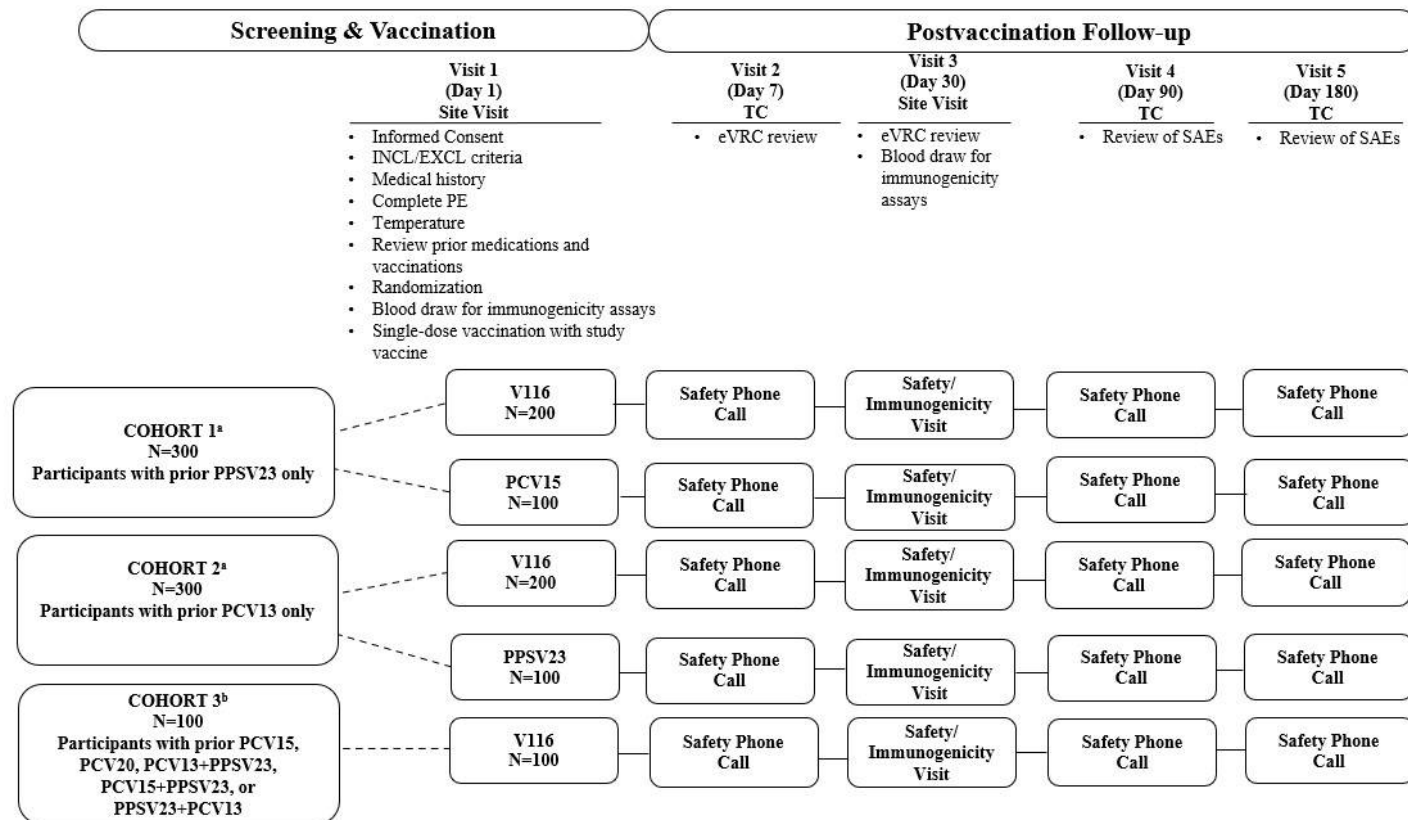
Screening & Vaccination

Postvaccination Follow-up

Visit 1
(Day 1)
Site Visit

- Informed Consent
- INCL/EXCL criteria
- Medical history
- Complete PE
- Temperature
- Review prior medications and vaccinations
- Randomization
- Blood draw for immunogenicity assays
- Single-dose vaccination with study vaccine

Visit 2
(Day 7)
TC

- eVRC review

Visit 3
(Day 30)
Site Visit

- eVRC review
- Blood draw for immunogenicity assays

Visit 4
(Day 90)
TC

- Review of SAEs

Visit 5
(Day 180)
TC

- Review of SAEs

COHORT 1$^a$
N=300
Participants with prior PPSV23 only

V116
N=200

Safety Phone Call

Safety/ Immunogenicity Visit

Safety Phone Call

Safety Phone Call

PCV15
N=100

Safety Phone Call

Safety/ Immunogenicity Visit

Safety Phone Call

Safety Phone Call

COHORT 2$^a$
N=300
Participants with prior PCV13 only

V116
N=200

Safety Phone Call

Safety/ Immunogenicity Visit

Safety Phone Call

Safety Phone Call

PPSV23
N=100

Safety Phone Call

Safety/ Immunogenicity Visit

Safety Phone Call

Safety Phone Call

COHORT 3$^b$
N=100
Participants with prior PCV15, PCV20, PCV13+PPSV23, PCV15+PPSV23, or PPSV23+PCV13

V116
N=100

Safety Phone Call

Safety/ Immunogenicity Visit

Safety Phone Call

Safety Phone Call